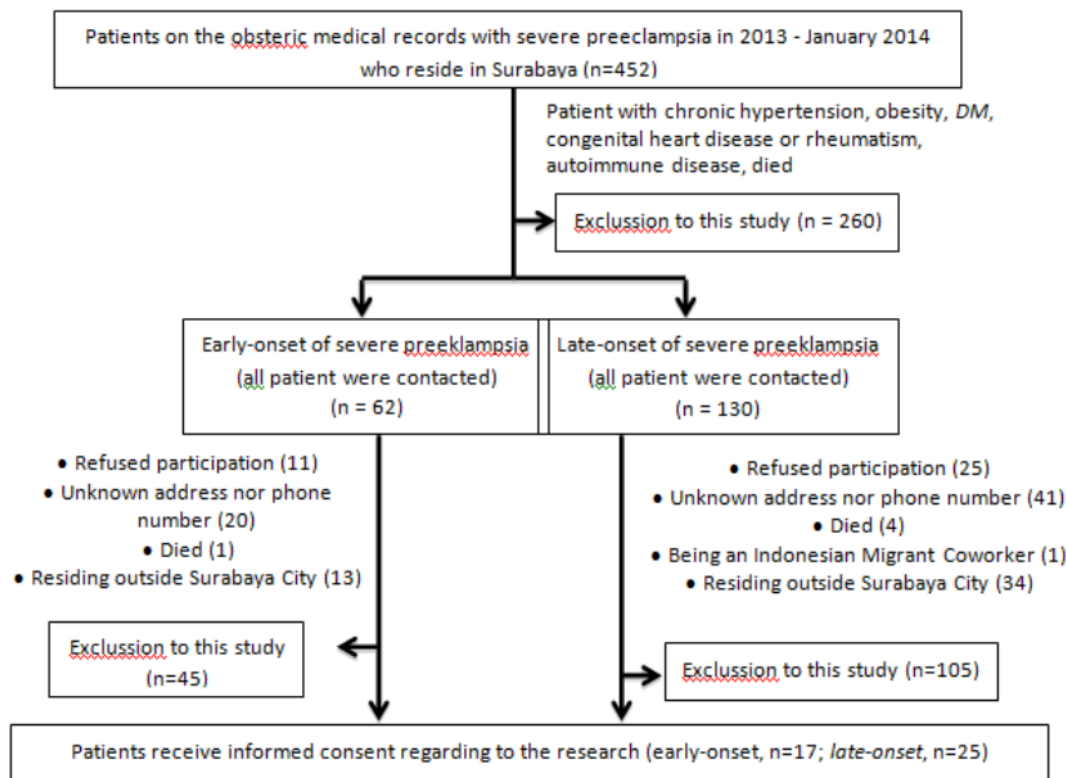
Patients on the obsteric medical records with severe preeclampsia in 2013 - January 2014 who reside in Surabaya (n=452)

Patient with chronic hypertension, obesity, *DM*, congenital heart disease or rheumatism, autoimmune disease, died

Exclussion to this study (n = 260)

Early-onset of severe preeklampsia (all patient were contacted) (n = 62)

Late-onset of severe preeklampsia (all patient were contacted) (n = 130)

• Refused participation (11)
• Unknown address nor phone number (20)
• Died (1)
• Residing outside Surabaya City (13)

• Refused participation (25)
• Unknown address nor phone number (41)
• Died (4)
• Being an Indonesian Migrant Coworker (1)
• Residing outside Surabaya City (34)

Exclussion to this study (n=45)

Exclussion to this study (n=105)

Patients receive informed consent regarding to the research (early-onset, n=17; *late-onset*, n=25)